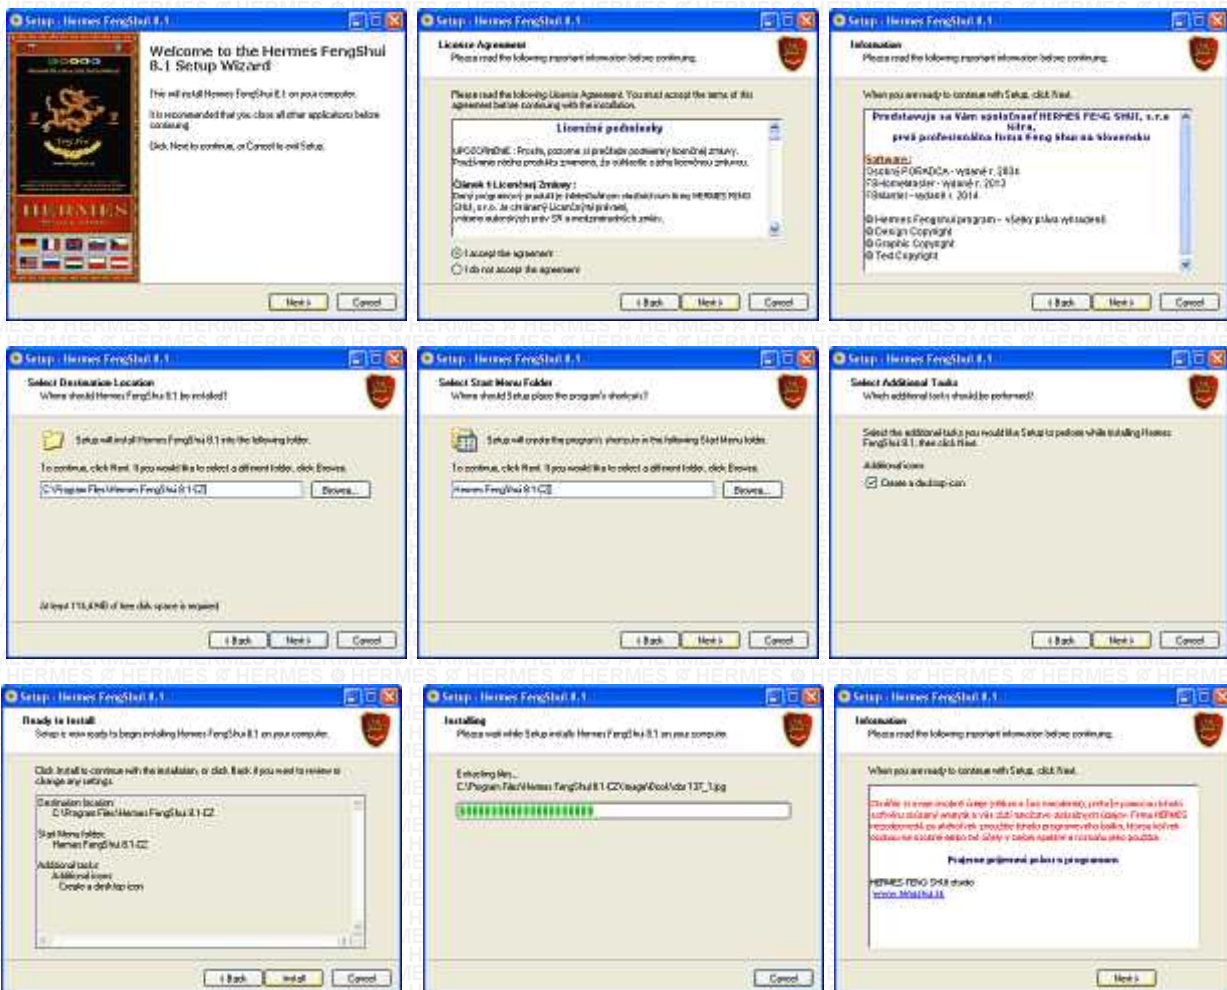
Setup - Hermes FengShui 8.1

HERMES

Welcome to the Hermes FengShui 8.1 Setup Wizard

This will install Hermes FengShui 8.1 on your computer.

It is recommended that you close all other applications before continuing.

Click Next to continue, or Cancel to exit Setup.

Next > Cancel

Setup - Hermes FengShui 8.1

License Agreement
Please read the following important information before continuing.

Please read the following License Agreement. You must accept the terms of this agreement before continuing with the installation.

Licenčné podmienky

UPOZORNENIE : Prosíte, pozorne si prečítajte podmienky licenčnej zmluvy. Používanie tohto produktu znamená, že súhlasíte s touto licenčnou zmluvou.

Článok 1 Licenčnej Zmluvy :
Daný programový produkt je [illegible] HERMES FENG SHUI, s.r.o. Je chránený Licenčným právom, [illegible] autorských práv SR a medzinárodných zmlúv.

I accept the agreement
I do not accept the agreement

< Back Next > Cancel

Setup - Hermes FengShui 8.1

Information
Please read the following important information before continuing.

When you are ready to continue with Setup, click Next.

Predstavuje sa Vám spoločnosť HERMES FENG SHUI, s.r.o. Nitra, prvá profesionálna firma Feng Shui na Slovensku

Software:
Osobný PORADCA - vydané r. 2004
FS-kometmaster - vydané r. 2013
FSstarter - vydané r. 2014

© Hermes Fengshui program - všetky práva vyhradené
© Design Copyright
© Graphic Copyright
© Text Copyright

< Back Next > Cancel

Setup - Hermes FengShui 8.1

Select Destination Location
Where should Hermes FengShui 8.1 be installed?

Setup will install Hermes FengShui 8.1 into the following folder.

To continue, click Next. If you would like to select a different folder, click Browse.

C:\Program Files\Hermes FengShui 8.1-CZ

Browse...

At least 116,4 MB of free disk space is required.

< Back Next > Cancel

Setup - Hermes FengShui 8.1

Select Start Menu Folder
Where should Setup place the program's shortcuts?

Setup will create the program's shortcuts in the following Start Menu folder.

To continue, click Next. If you would like to select a different folder, click Browse.

Hermes FengShui 8.1-CZ

Browse...

< Back Next > Cancel

Setup - Hermes FengShui 8.1

Select Additional Tasks
Which additional tasks should be performed?

Select the additional tasks you would like Setup to perform while installing Hermes FengShui 8.1, then click Next.

Additional icons:
Create a desktop icon

< Back Next > Cancel

Setup - Hermes FengShui 8.1

Ready to Install
Setup is now ready to begin installing Hermes FengShui 8.1 on your computer.

Click Install to continue with the installation, or click Back if you want to review or change any settings.

Destination location:
C:\Program Files\Hermes FengShui 8.1-CZ

Start Menu folder:
Hermes FengShui 8.1-CZ

Additional tasks:
Additional icons:
Create a desktop icon

< Back Install Cancel

Setup - Hermes FengShui 8.1

Installing
Please wait while Setup installs Hermes FengShui 8.1 on your computer.

Extracting files...
C:\Program Files\Hermes FengShui 8.1-CZ\Image\Book\obr137_1.jpg

Cancel

Setup - Hermes FengShui 8.1

Information
Please read the following important information before continuing.

When you are ready to continue with Setup, click Next.

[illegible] HERMES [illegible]

Prajeme príjemnú prácu s programom

HERMES FENG SHUI studio
www.fengshui.sk

Next >

HERMES HERMES HERMES HERMES HERMES HERMES HERMES HERMES HERMES HERMES